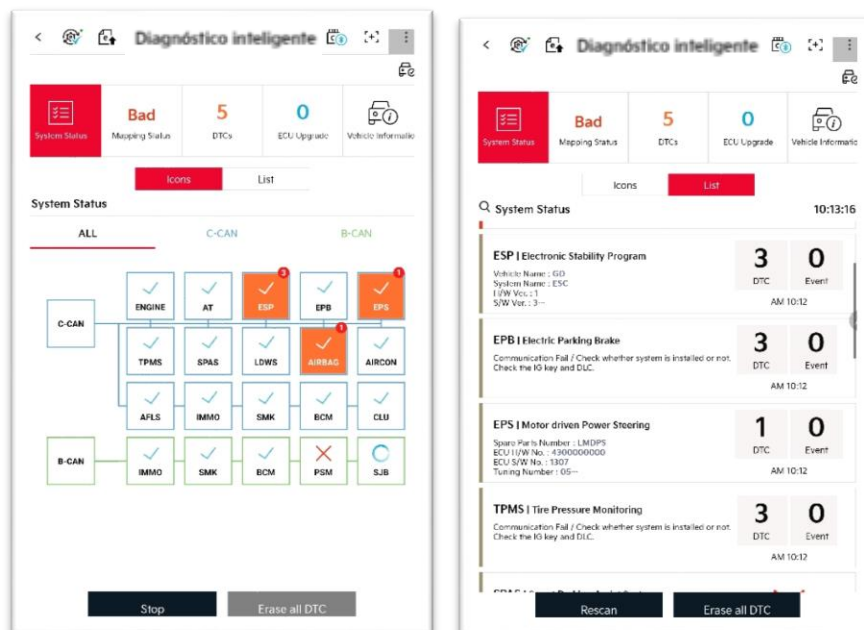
Diagnóstico inteligente

| System Status | Bad Mapping Status | 5 DTCs | 0 ECU Upgrade | Vehicle Informatio |
|---|---|---|---|---|

Icons List

System Status

ALL C-CAN B-CAN

C-CAN
ENGINE AT ESP 3 EPB EPS 1
TPMS SPAS LDWS AIRBAG 1 AIRCON
AFLS IMMO SMK BCM CLU

B-CAN
IMMO SMK BCM PSM SJB

Stop Erase all DTC

Diagnóstico inteligente

| System Status | Bad Mapping Status | 5 DTCs | 0 ECU Upgrade | Vehicle Informatio |
|---|---|---|---|---|

Icons List

System Status 10:13:16

ESP | Electronic Stability Program
Vehicle Name : GD
System Name : ESC
H/W Ver. : 1
S/W Ver. : 3---
3 DTC 0 Event
AM 10:12

EPB | Electric Parking Brake
Communication Fail / Check whether system is installed or not. Check the IG key and DLC.
3 DTC 0 Event
AM 10:12

EPS | Motor driven Power Steering
Spare Parts Number : LMDPS
ECU H/W No. : 4300000000
ECU S/W No. : 1307
Tuning Number : 05---
1 DTC 0 Event
AM 10:12

TPMS | Tire Pressure Monitoring
Communication Fail / Check whether system is installed or not. Check the IG key and DLC.
3 DTC 0 Event
AM 10:12

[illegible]

Rescan Erase all DTC